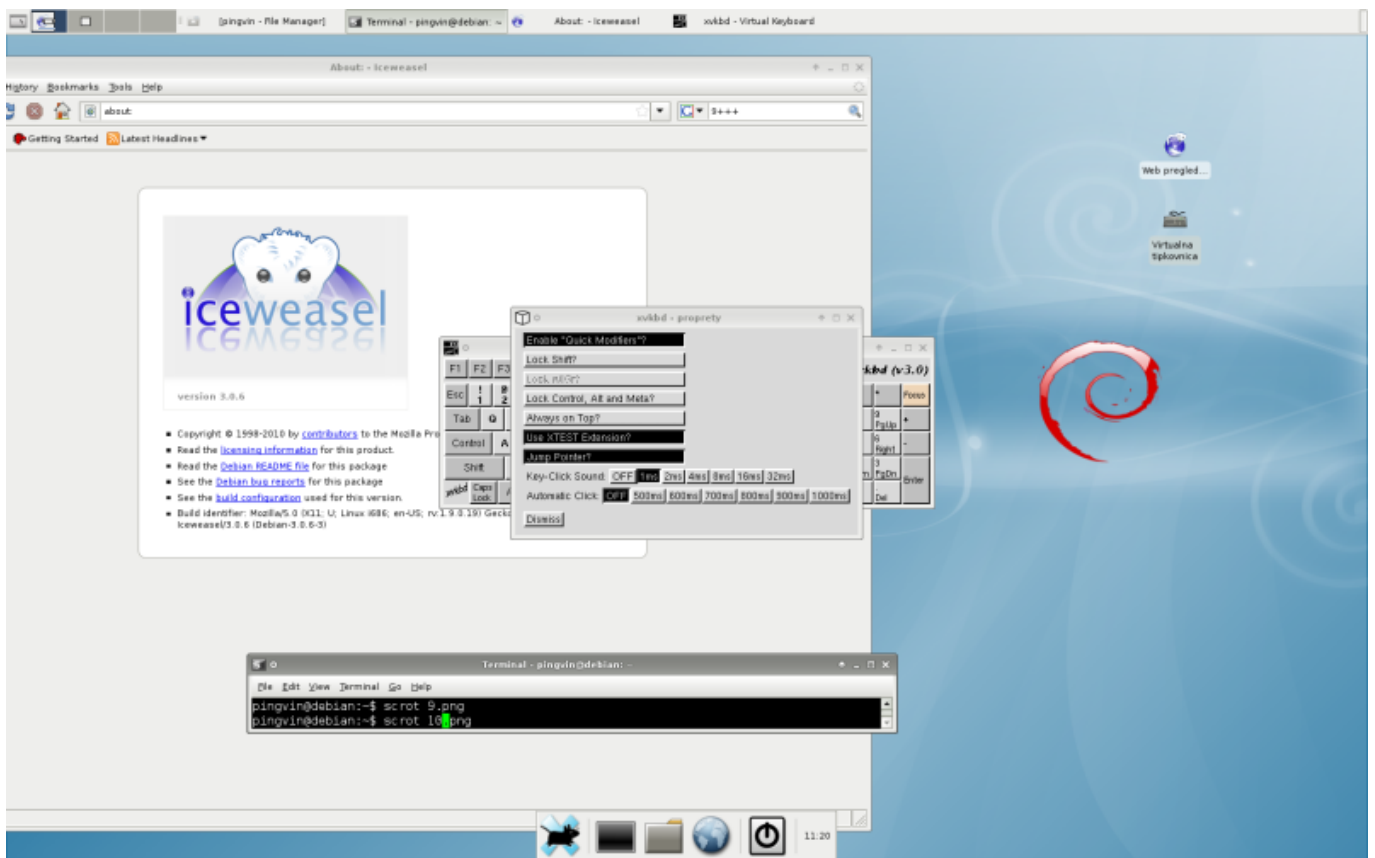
[pingvin - File Manager] Terminal - pingvin@debian: ~ About: - Iceweasel xvkbd - Virtual Keyboard

About: - Iceweasel

History Bookmarks Tools Help

about:

9+++

Getting Started Latest Headlines

iceweasel

version 3.0.6

• Copyright © 1998-2010 by contributors to the Mozilla Pro
• Read the licensing information for this product.
• Read the Debian README file for this package
• See the Debian bug reports for this package
• See the build configuration used for this version.
• Build identifier: Mozilla/5.0 (X11; U; Linux i686; en-US; rv:1.9.0.19) Geck
Iceweasel/3.0.6 (Debian-3.0.6-3)

xvkbd - proprety

Enable "Quick Modifiers"?
Lock Shift?
Lock AltGr?
Lock Control, Alt and Meta?
Always on Top?
Use XTEST Extension?
Jump Pointer?
Key-Click Sound: OFF 1ms 2ms 4ms 8ms 16ms 32ms
Automatic Click: OFF 500ms 600ms 700ms 800ms 900ms 1000ms
Dismiss

F1 F2 F3
Esc ! 1 @ 2
Tab Q
Control A
Shift
xvkbd Caps Lock

xvkbd (v3.0)
* Focus
9 PgUp +
6 Right -
3 PgDn Enter
Del

Web pregled...

Virtualna tipkovnica

Terminal - pingvin@debian: ~

File Edit View Terminal Go Help

pingvin@debian:~$ scrot 9.png
pingvin@debian:~$ scrot 10.png

11:20